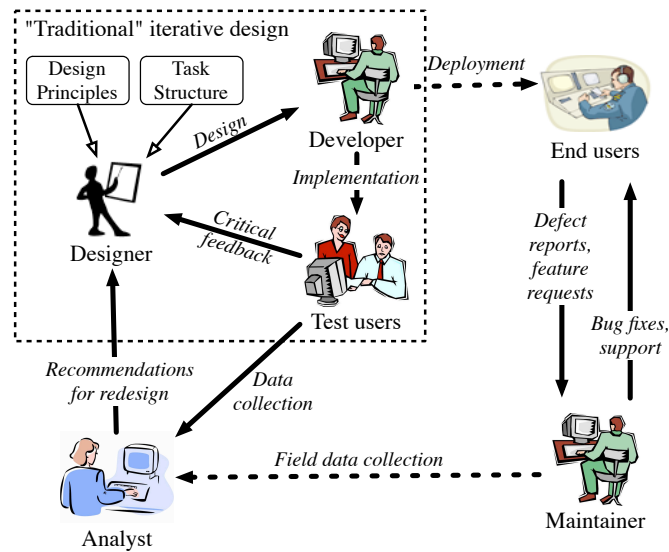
"Traditional" iterative design

Design Principles

Task Structure

Designer

Design

Developer

Deployment

End users

Implementation

Critical feedback

Test users

Defect reports, feature requests

Bug fixes, support

Recommendations for redesign

Data collection

Field data collection

Analyst

Maintainer